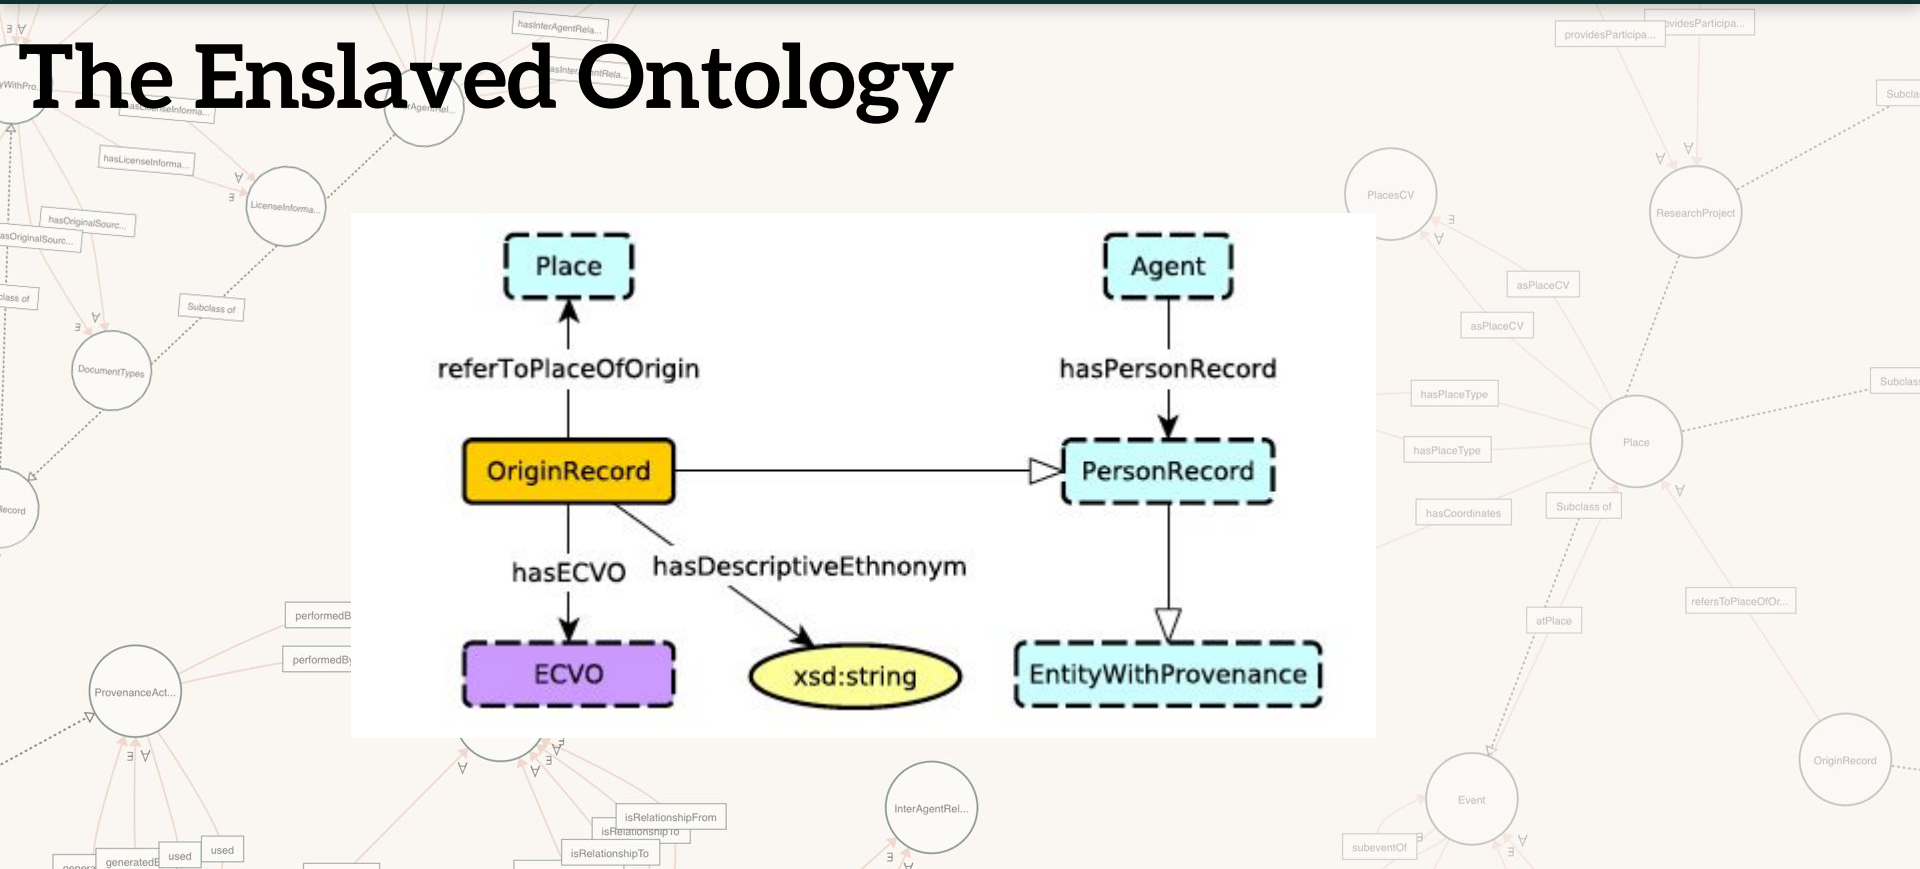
The Enslaved Ontology

Place

Agent

referToPlaceOfOrigin

hasPersonRecord

OriginRecord

PersonRecord

hasECVO

hasDescriptiveEthnonym

ECVO

xsd:string

EntityWithProvenance

hasInterAgentRela...
providesParticipa...
providesParticipa...
Subcla
hasLicenseInforma...
LicenseInforma...
hasOriginalSourc...
asOriginalSourc...
Subclass of
lass of
DocumentTypes
ecord
PlacesCV
ResearchProject
asPlaceCV
asPlaceCV
hasPlaceType
hasPlaceType
Subclass
Place
hasCoordinates
Subclass of
refersToPlaceOfOr...
atPlace
OriginRecord
Event
subeventOf
InterAgentRel...
isRelationshipFrom
isRelationshipTo
isRelationshipTo
performedB
performedBy
ProvenanceAct...
used
used
generatedE
genera